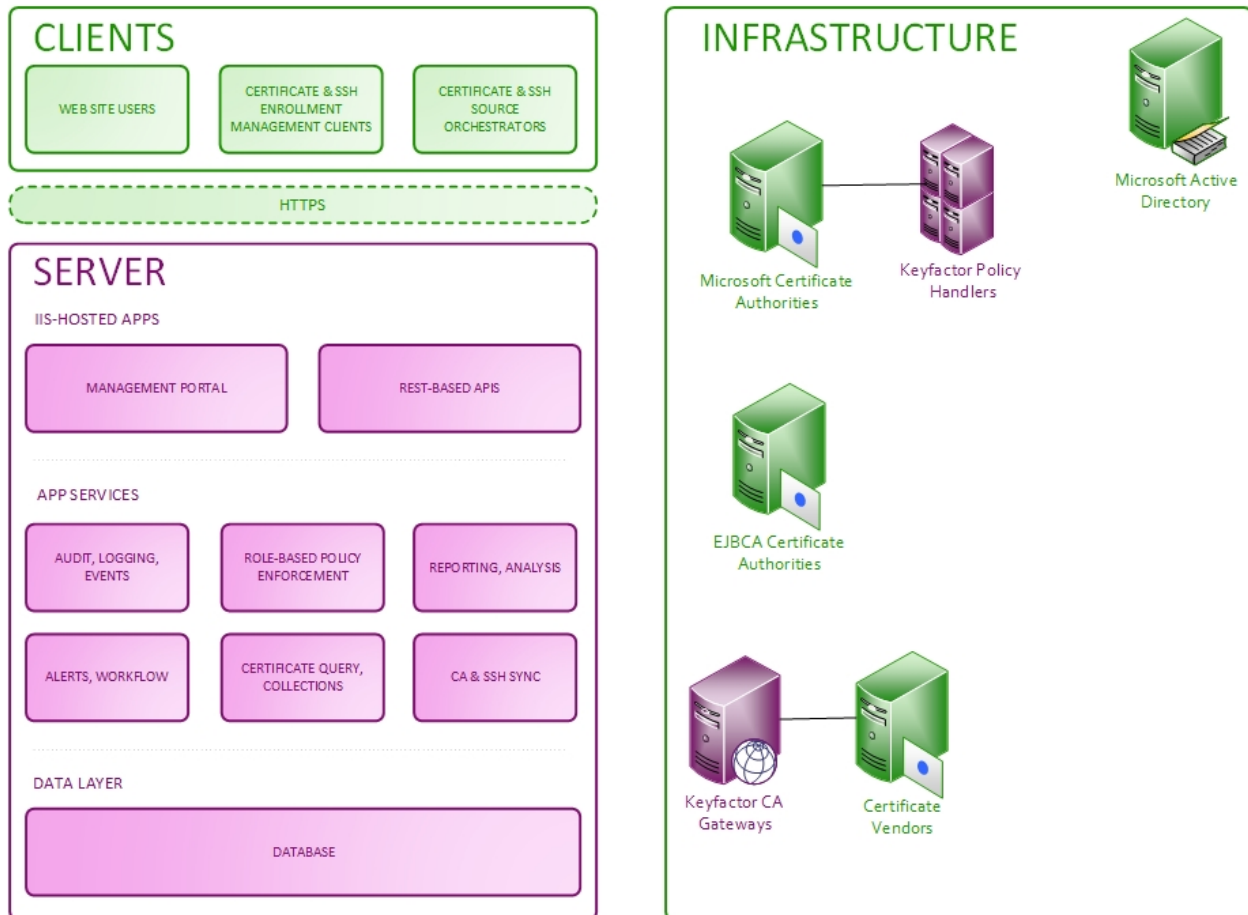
CLIENTS

WEB SITE USERS

CERTIFICATE & SSH ENROLLMENT MANAGEMENT CLIENTS

CERTIFICATE & SSH SOURCE ORCHESTRATORS

HTTPS

SERVER

IIS-HOSTED APPS

MANAGEMENT PORTAL

REST-BASED APIS

APP SERVICES

AUDIT, LOGGING, EVENTS

ROLE-BASED POLICY ENFORCEMENT

REPORTING, ANALYSIS

ALERTS, WORKFLOW

CERTIFICATE QUERY, COLLECTIONS

CA & SSH SYNC

DATA LAYER

DATABASE

INFRASTRUCTURE

Microsoft Certificate Authorities

Keyfactor Policy Handlers

Microsoft Active Directory

EJBCA Certificate Authorities

Keyfactor CA Gateways

Certificate Vendors